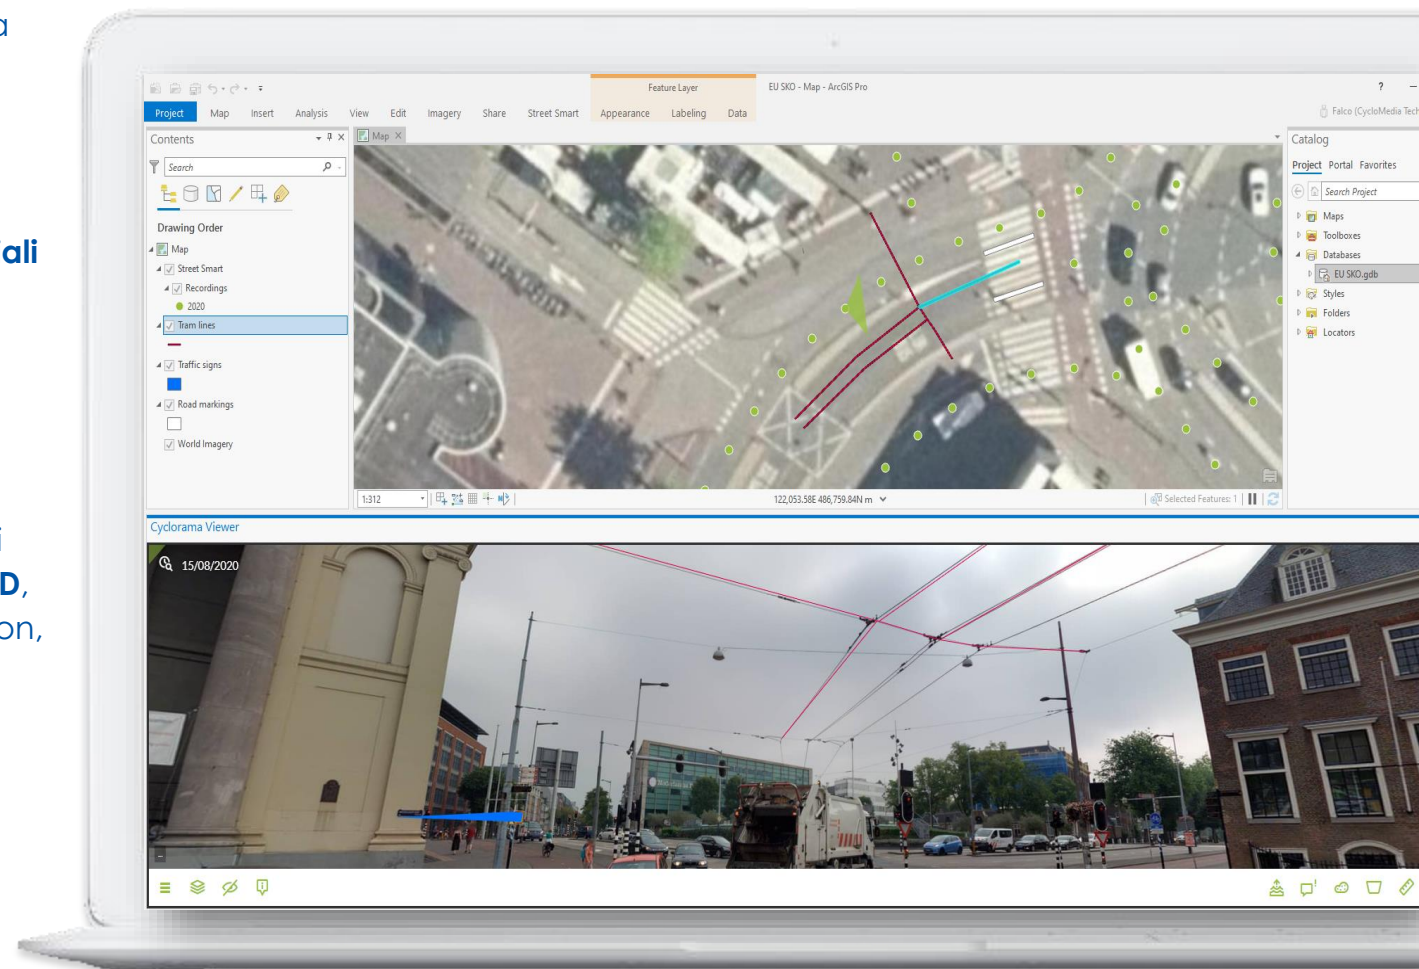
a

ali

i
D,
on,

Feature Layer
EU SKO - Map - ArcGIS Pro
?
Project Map Insert Analysis View Edit Imagery Share Street Smart Appearance Labeling Data
Falco (CycloMedia Tech
Contents
Search
Drawing Order
Map
Street Smart
Recordings
2020
Tram lines
Traffic signs
Road markings
World Imagery
Map
1:312
122,053.58E 486,759.84N m
Selected Features: 1
Catalog
Project Portal Favorites
Search Project
Maps
Toolboxes
Databases
EU SKO.gdb
Styles
Folders
Locators
Cyclorama Viewer
15/08/2020